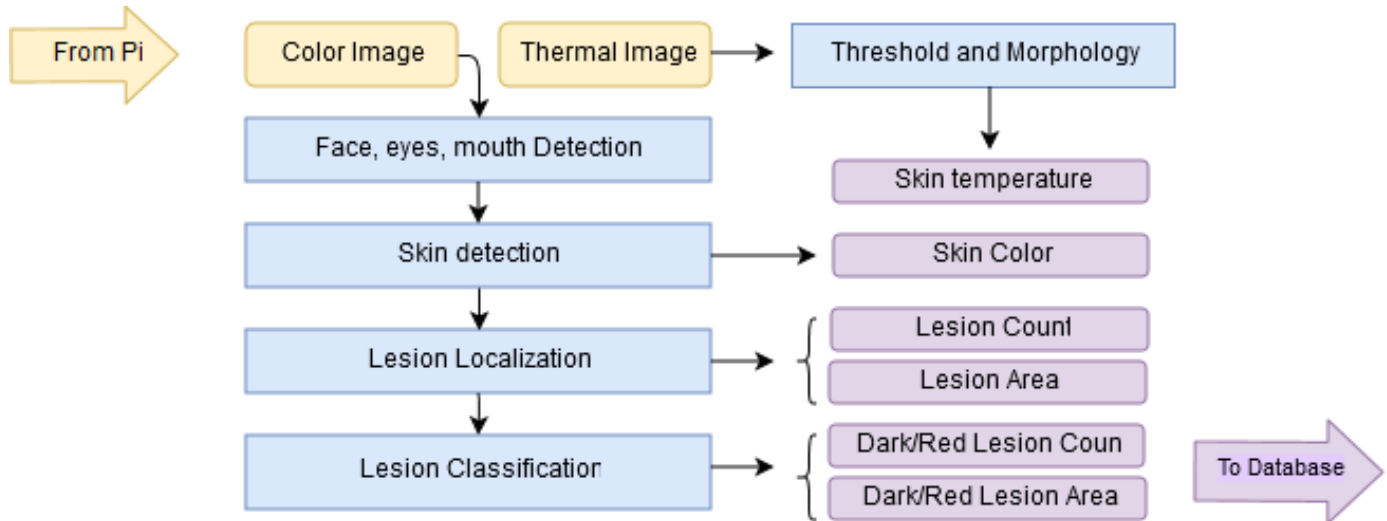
From Pi

Color Image

Thermal Image

Threshold and Morphology

Face, eyes, mouth Detection

Skin temperature

Skin detection

Skin Color

Lesion Localization

Lesion Count

Lesion Area

Lesion Classification

Dark/Red Lesion Coun

Dark/Red Lesion Area

To Database